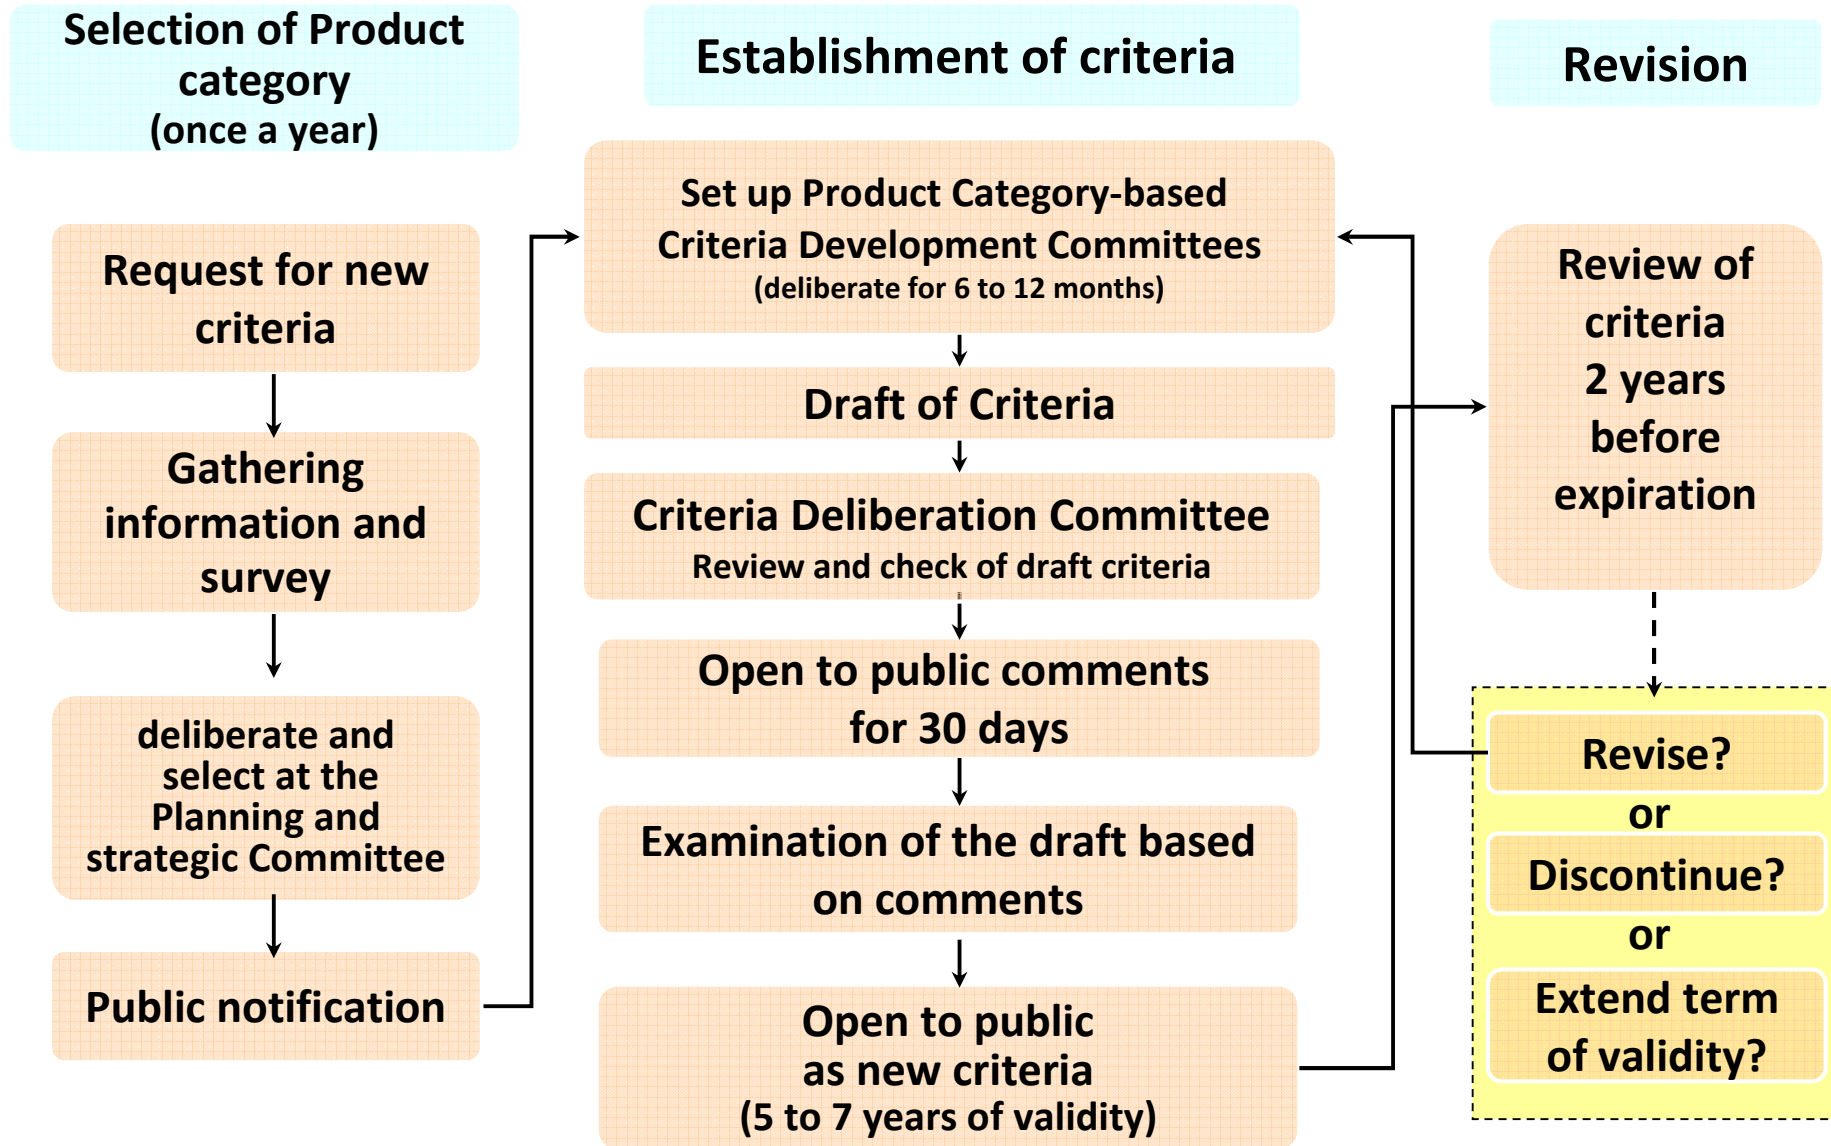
Selection of Product category (once a year)

Establishment of criteria

Revision

Request for new criteria

Gathering information and survey

deliberate and select at the Planning and strategic Committee

Public notification

Set up Product Category-based Criteria Development Committees (deliberate for 6 to 12 months)

Draft of Criteria

Criteria Deliberation Committee
Review and check of draft criteria

Open to public comments for 30 days

Examination of the draft based on comments

Open to public as new criteria (5 to 7 years of validity)

Review of criteria 2 years before expiration

Revise?
or
Discontinue?
or
Extend term of validity?